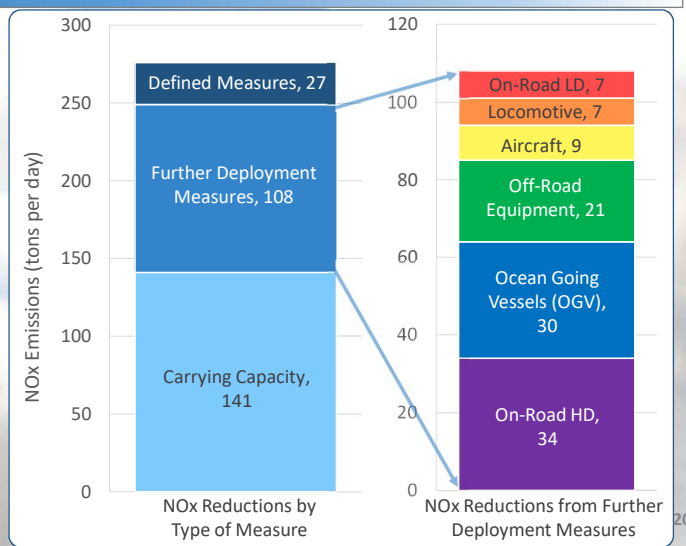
300
250
200
150
100
50
0

NOx Emissions (tons per day)

Defined Measures, 27

Further Deployment Measures, 108

Carrying Capacity, 141

NOx Reductions by Type of Measure

120
100
80
60
40
20
0

On-Road LD, 7
Locomotive, 7
Aircraft, 9
Off-Road Equipment, 21
Ocean Going Vessels (OGV), 30
On-Road HD, 34

NOx Reductions from Further Deployment Measures

2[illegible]